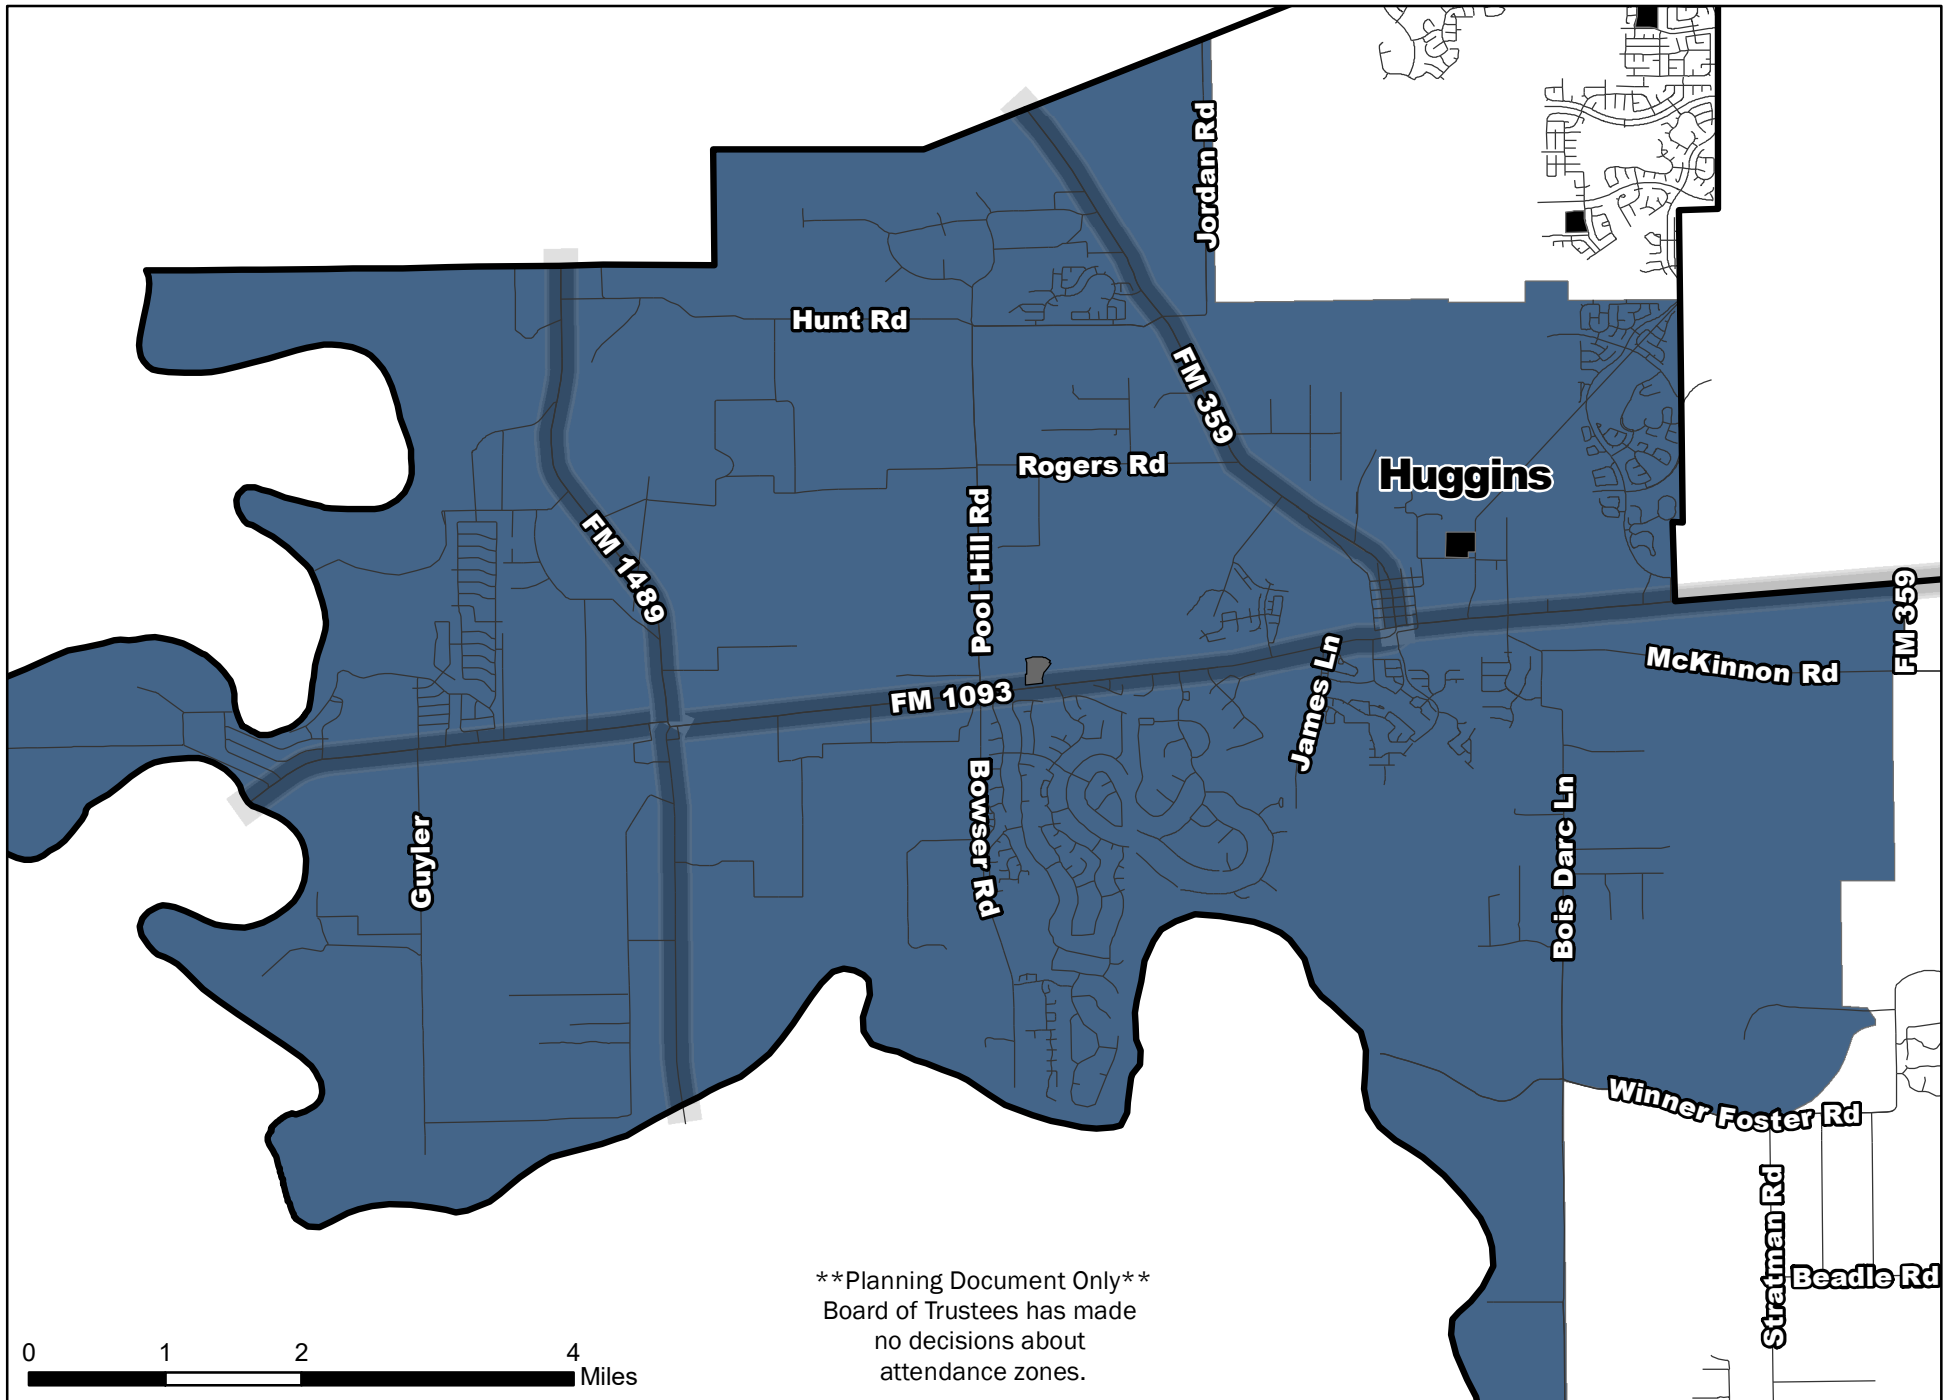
Jordan Rd

Hunt Rd

FM 359

Rogers Rd

Huggins

Pool Hill Rd

FM 1489

FM 359

McKinnon Rd

FM 1093

James Ln

Guyler

Bowser Rd

Bois Darc Ln

Winner Foster Rd

Stratman Rd

Beadle Rd

**Planning Document Only**
Board of Trustees has made no decisions about attendance zones.

0 1 2 4 Miles